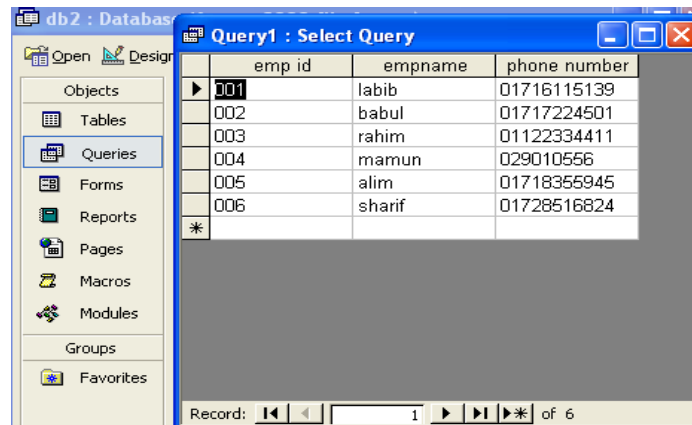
db2 : Databas

Open Design

Objects

Tables

Queries

Forms

Reports

Pages

Macros

Modules

Groups

Favorites

Query1 : Select Query

| | emp id | empname | phone number |
|---|---|---|---|
| ▶ | 001 | labib | 01716115139 |
| | 002 | babul | 01717224501 |
| | 003 | rahim | 01122334411 |
| | 004 | mamun | 029010556 |
| | 005 | alim | 01718355945 |
| | 006 | sharif | 01728516824 |
| * | | | |

Record: 1 of 6